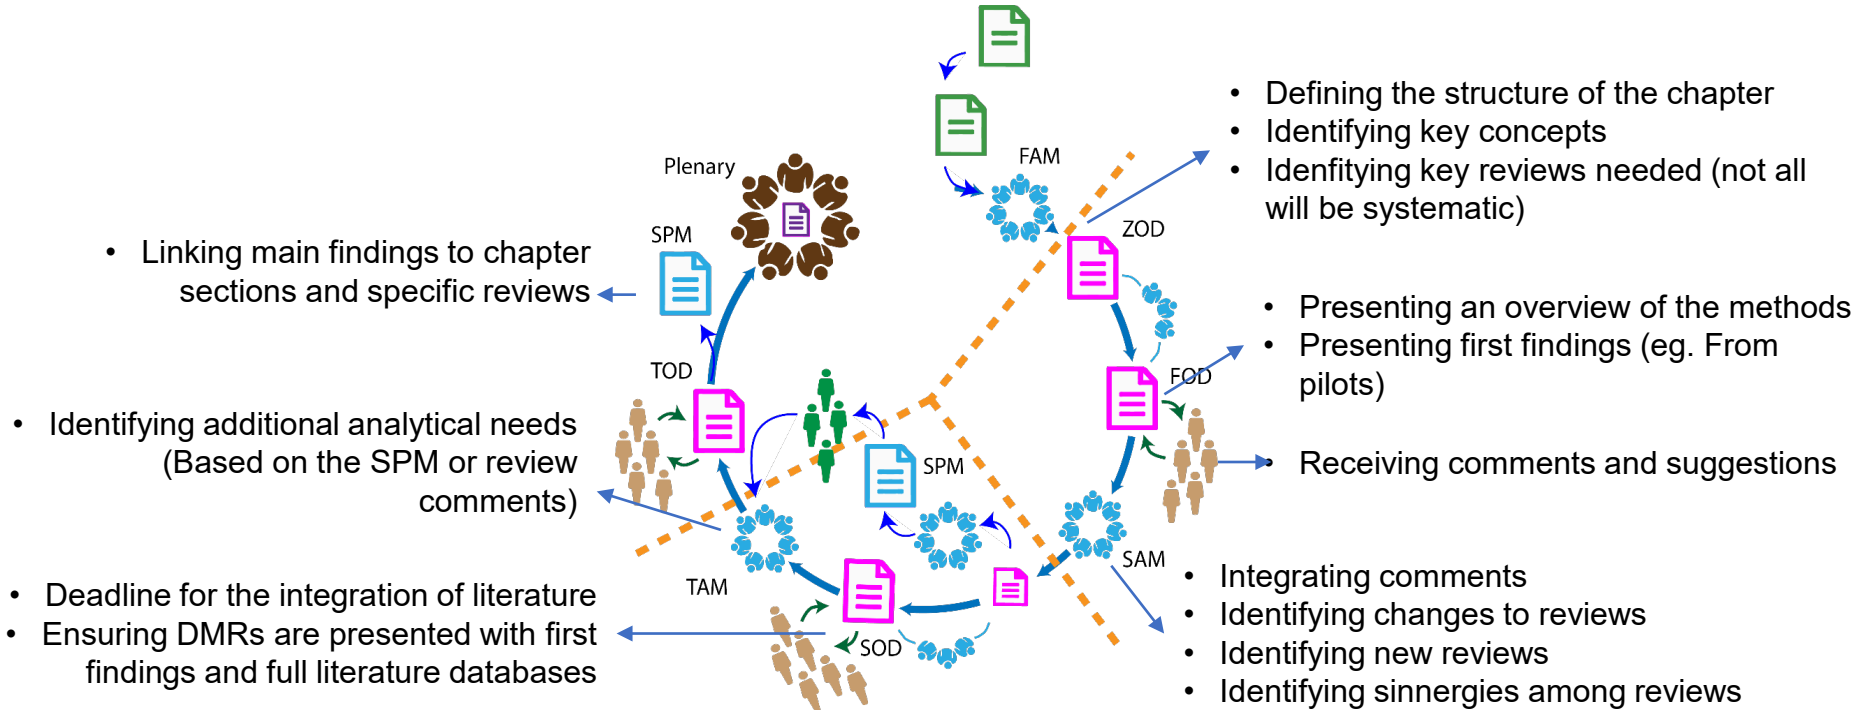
• Defining the structure of the chapter
• Identifying key concepts
• Idenfitying key reviews needed (not all will be systematic)

FAM

ZOD

Plenary

SPM

• Linking main findings to chapter sections and specific reviews

• Presenting an overview of the methods
• Presenting first findings (eg. From pilots)

FOD

TOD

• Identifying additional analytical needs (Based on the SPM or review comments)

SPM

• Receiving comments and suggestions

SAM

TAM

• Deadline for the integration of literature
• Ensuring DMRs are presented with first findings and full literature databases

SOD

• Integrating comments
• Identifying changes to reviews
• Identifying new reviews
• Identifying sinnergies among reviews